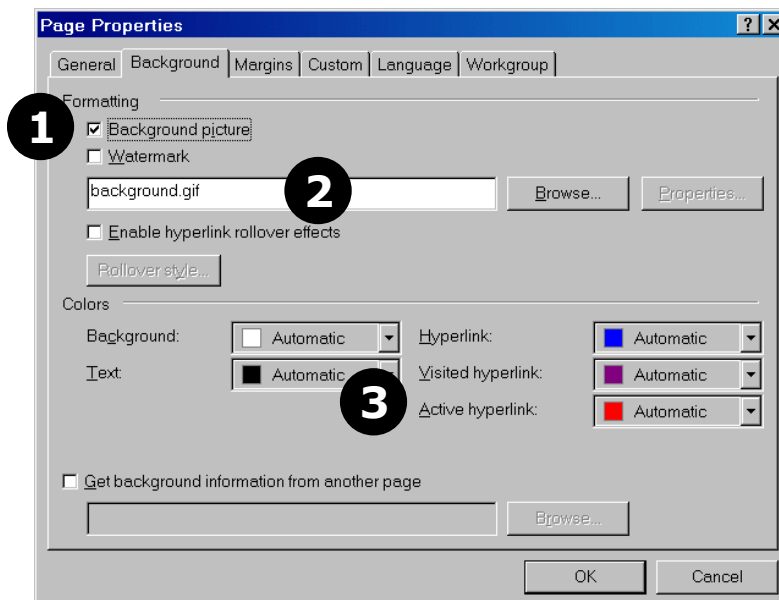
Page Properties

? X

General | Background | Margins | Custom | Language | Workgroup

Formatting

1

☑ Background picture

☐ Watermark

background.gif

2

Browse...

Properties...

☐ Enable hyperlink rollover effects

Rollover style...

Colors

Background: Automatic

Text: Automatic

3

Hyperlink: Automatic

Visited hyperlink: Automatic

Active hyperlink: Automatic

☐ Get background information from another page

Browse...

OK

Cancel